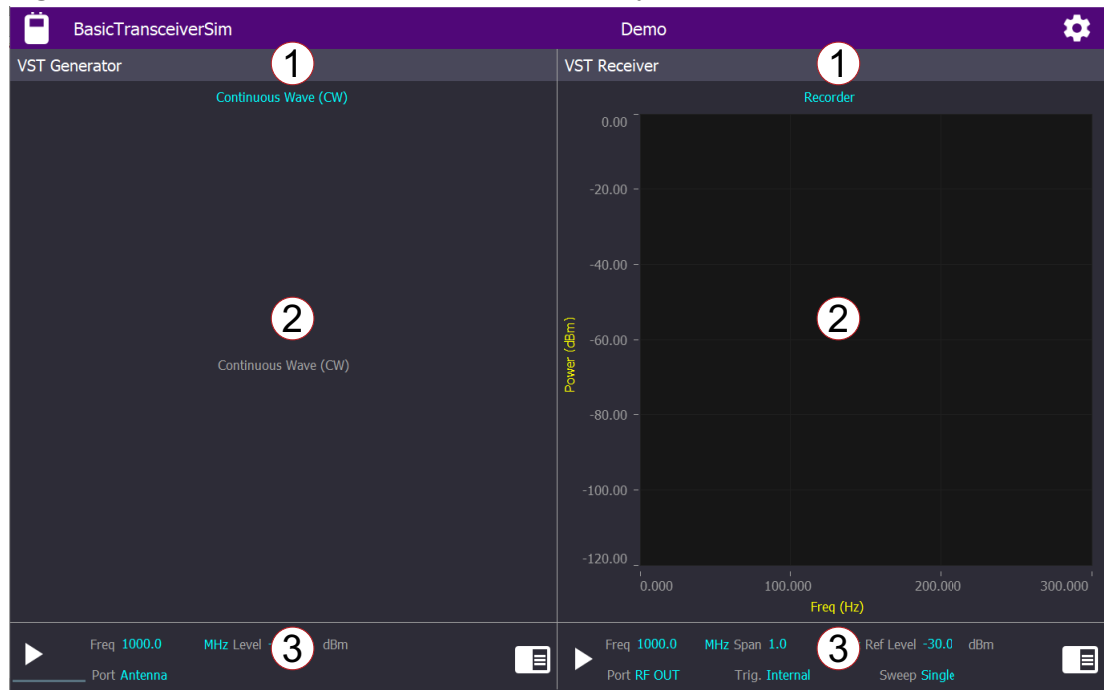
BasicTransceiverSim

Demo

VST Generator

1

Continuous Wave (CW)

2

Continuous Wave (CW)

Freq 1000.0 MHz Level 3 dBm

Port Antenna

VST Receiver

1

Recorder

2

| Power (dBm) |
|---|
| 0.00 |
| -20.00 |
| -40.00 |
| -60.00 |
| -80.00 |
| -100.00 |
| -120.00 |

0.000 100.000 200.000 300.000

Freq (Hz)

Freq 1000.0 MHz Span 1.0 3 Ref Level -30.0 dBm

Port RF OUT Trig. Internal Sweep Single